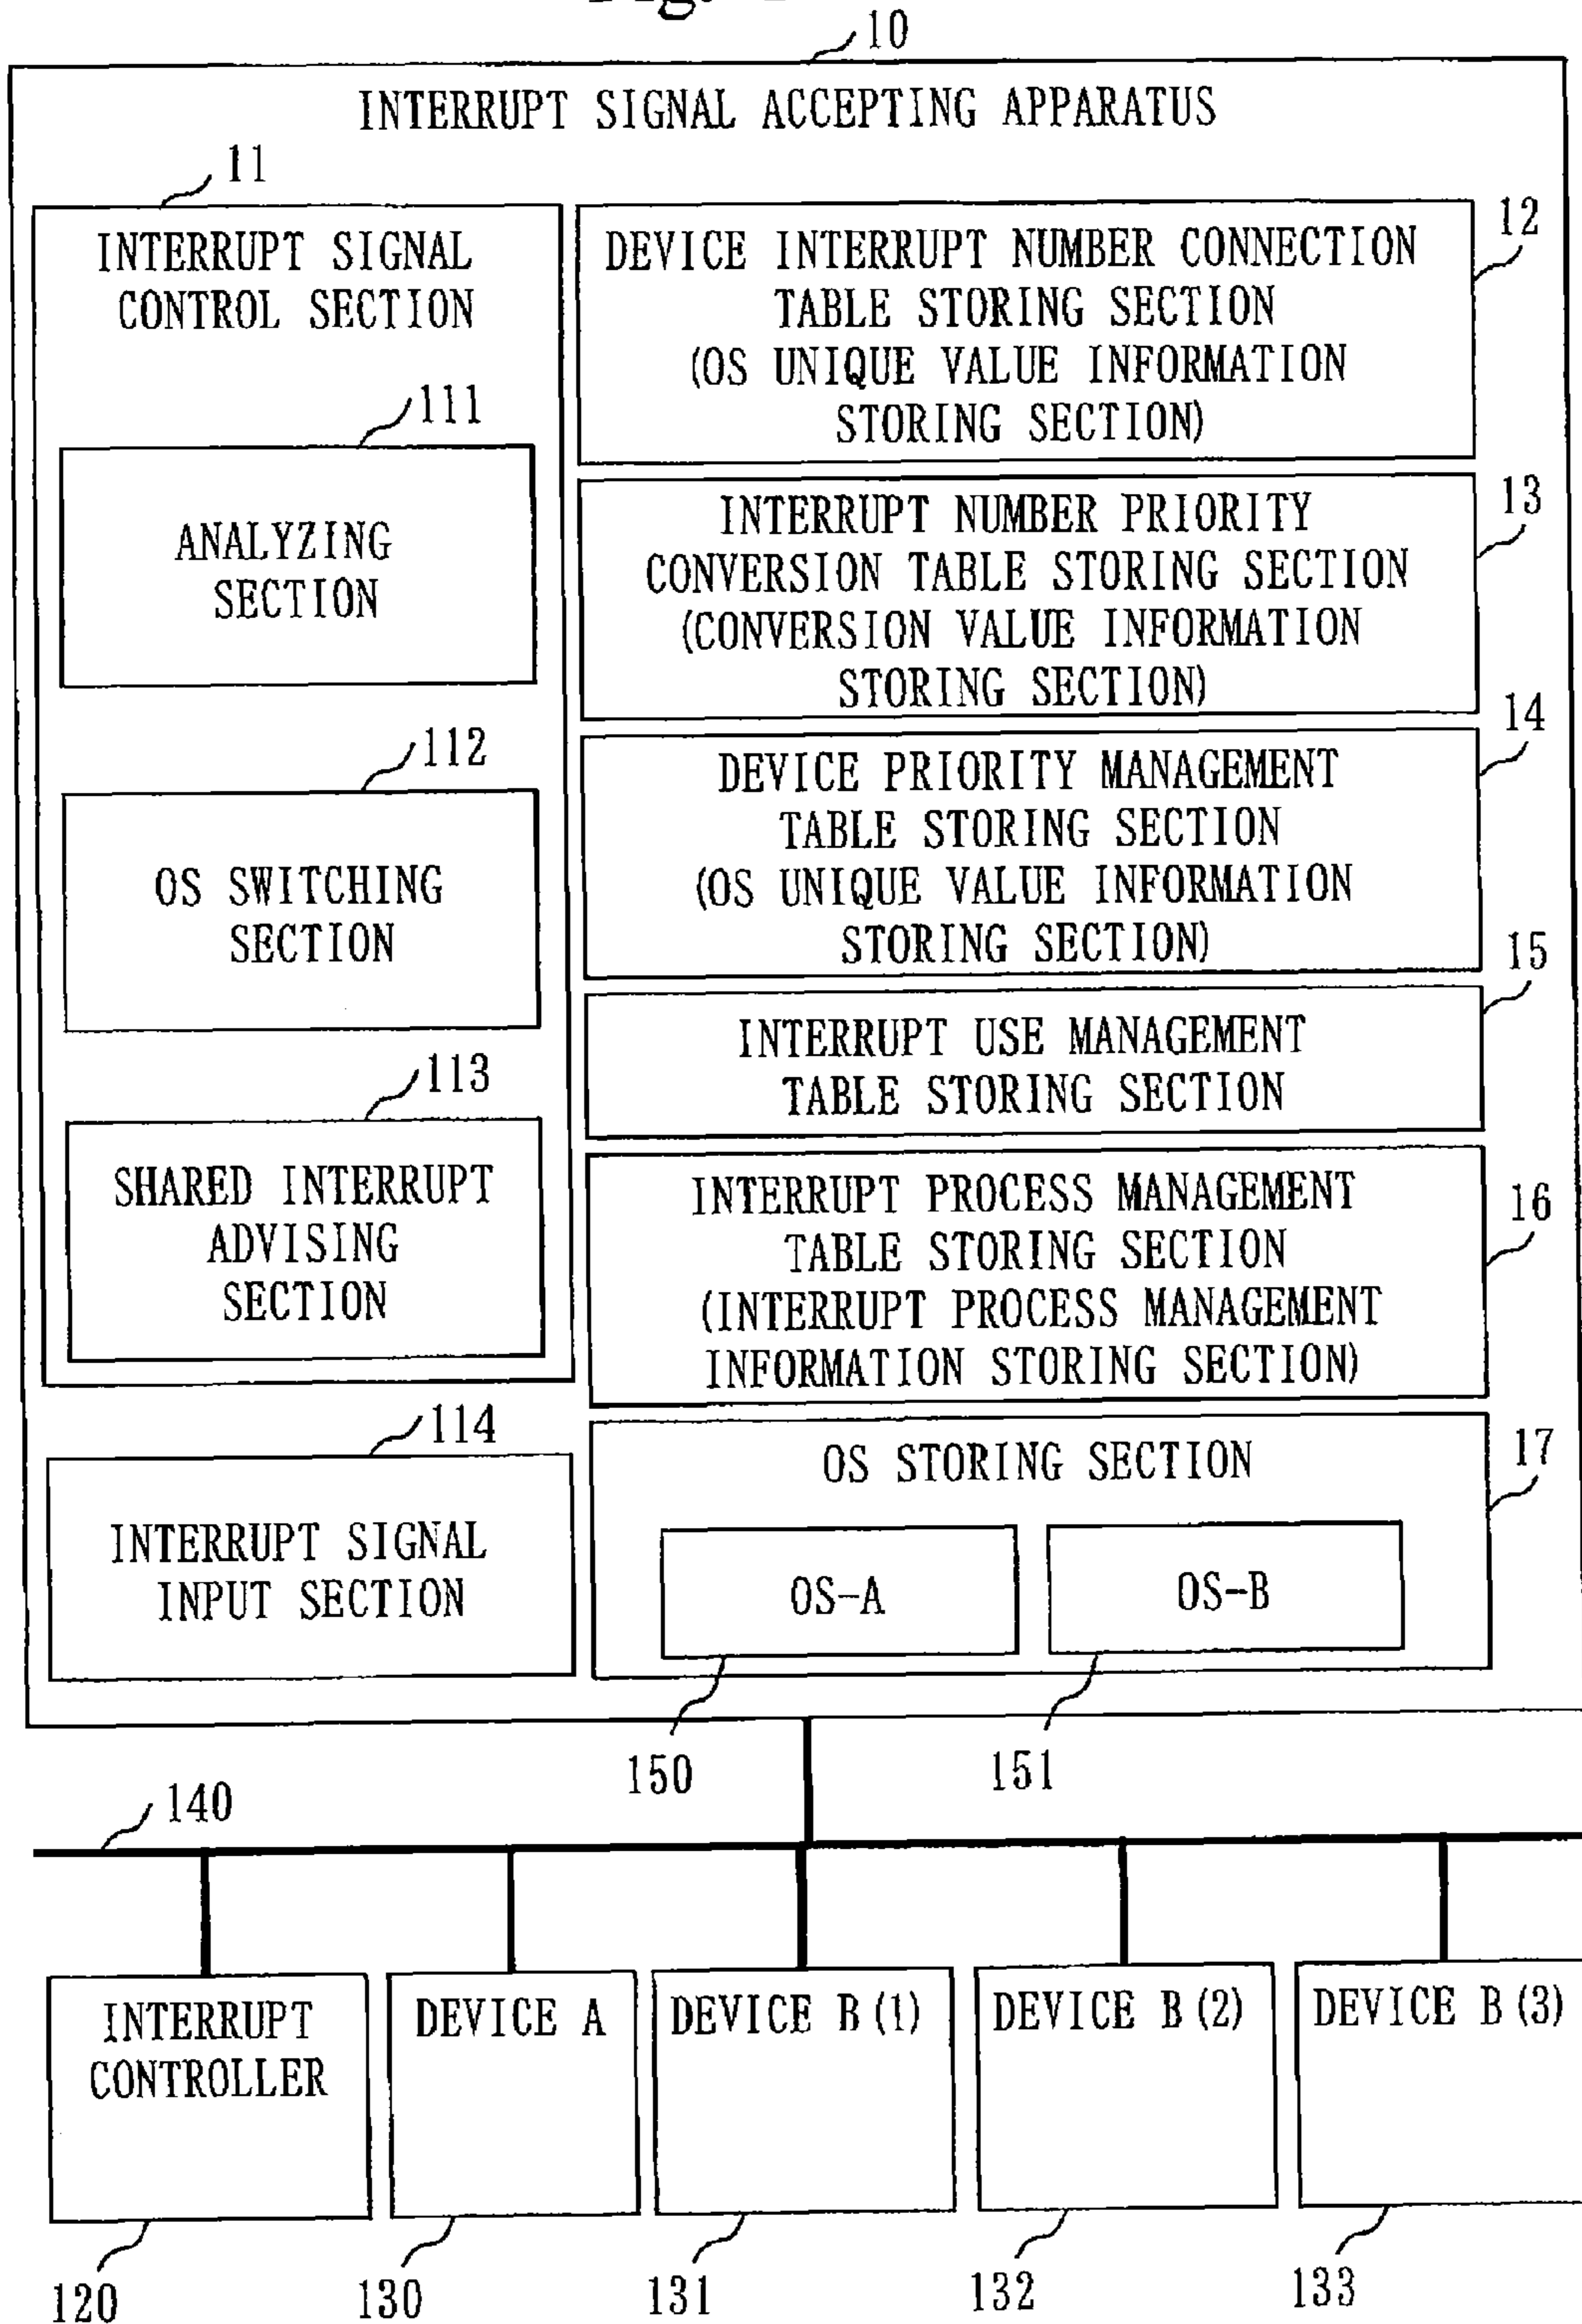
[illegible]

10

INTERRUPT SIGNAL ACCEPTING APPARATUS

11

INTERRUPT SIGNAL CONTROL SECTION

111

ANALYZING SECTION

112

OS SWITCHING SECTION

113

SHARED INTERRUPT ADVISING SECTION

114

INTERRUPT SIGNAL INPUT SECTION

12

DEVICE INTERRUPT NUMBER CONNECTION TABLE STORING SECTION (OS UNIQUE VALUE INFORMATION STORING SECTION)

13

INTERRUPT NUMBER PRIORITY CONVERSION TABLE STORING SECTION (CONVERSION VALUE INFORMATION STORING SECTION)

14

DEVICE PRIORITY MANAGEMENT TABLE STORING SECTION (OS UNIQUE VALUE INFORMATION STORING SECTION)

15

INTERRUPT USE MANAGEMENT TABLE STORING SECTION

16

INTERRUPT PROCESS MANAGEMENT TABLE STORING SECTION (INTERRUPT PROCESS MANAGEMENT INFORMATION STORING SECTION)

17

OS STORING SECTION

OS-A

OS-B

150

151

140

INTERRUPT CONTROLLER

DEVICE A

DEVICE B (1)

DEVICE B (2)

DEVICE B (3)

120

130

131

132

133